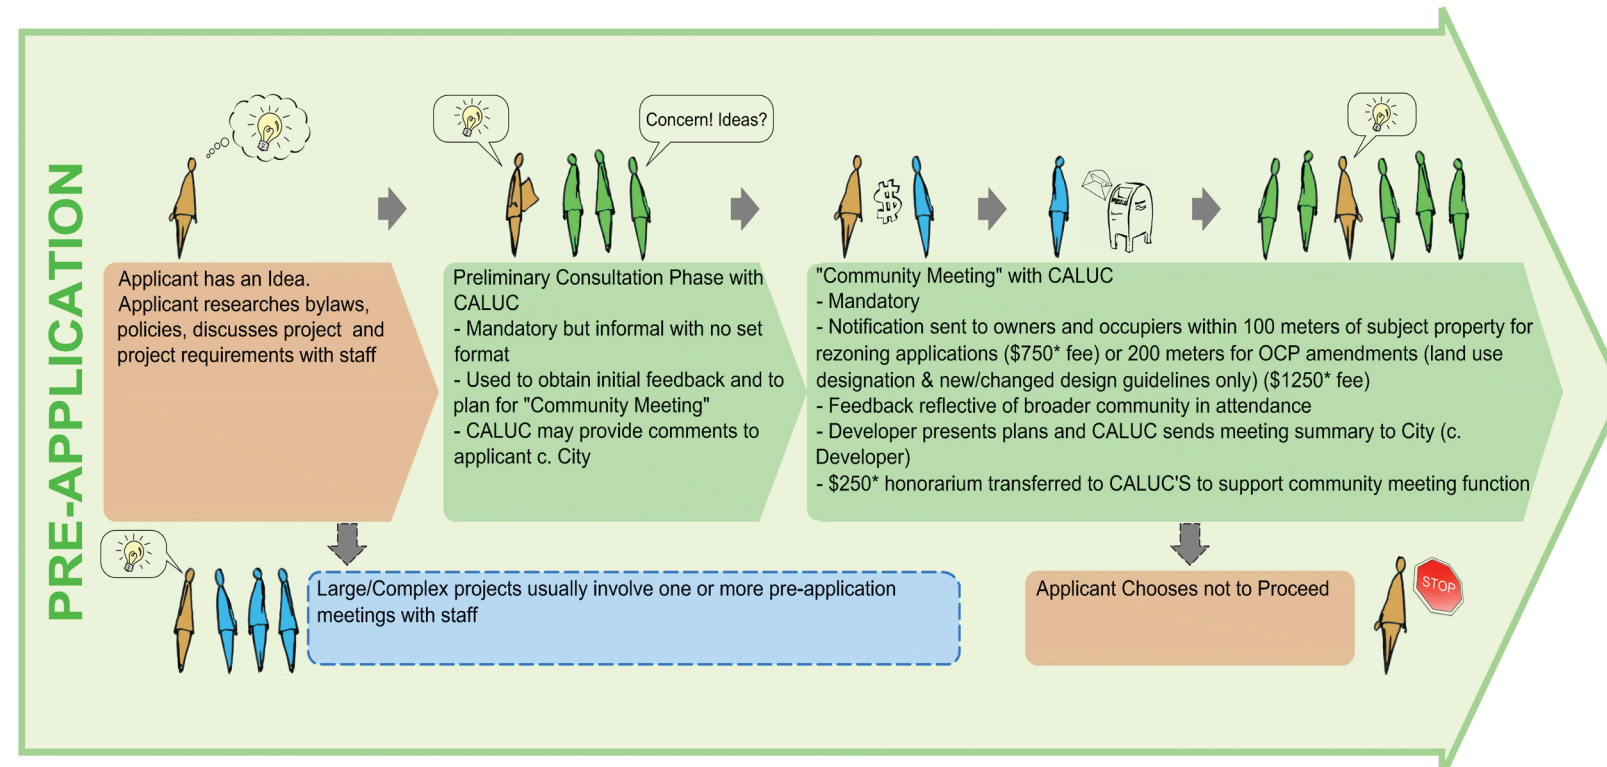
PRE-APPLICATION

Concern! Ideas?

Applicant has an Idea.
Applicant researches bylaws, policies, discusses project and project requirements with staff

Preliminary Consultation Phase with CALUC
- Mandatory but informal with no set format
- Used to obtain initial feedback and to plan for "Community Meeting"
- CALUC may provide comments to applicant c. City

"Community Meeting" with CALUC
- Mandatory
- Notification sent to owners and occupiers within 100 meters of subject property for rezoning applications ($750* fee) or 200 meters for OCP amendments (land use designation & new/changed design guidelines only) ($1250* fee)
- Feedback reflective of broader community in attendance
- Developer presents plans and CALUC sends meeting summary to City (c. Developer)
- $250* honorarium transferred to CALUC'S to support community meeting function

Large/Complex projects usually involve one or more pre-application meetings with staff

Applicant Chooses not to Proceed

STOP